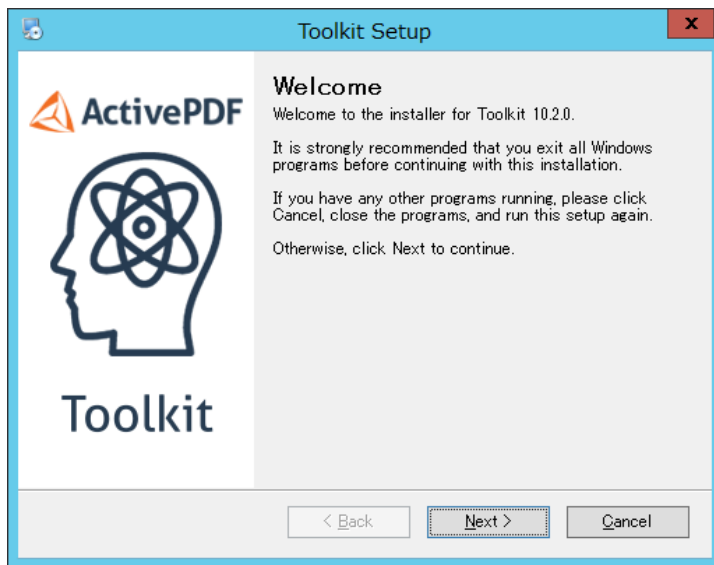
Toolkit Setup

x

ActivePDF

Toolkit

Welcome

Welcome to the installer for Toolkit 10.2.0.

It is strongly recommended that you exit all Windows programs before continuing with this installation.

If you have any other programs running, please click Cancel, close the programs, and run this setup again.

Otherwise, click Next to continue.

< Back

Next >

Cancel